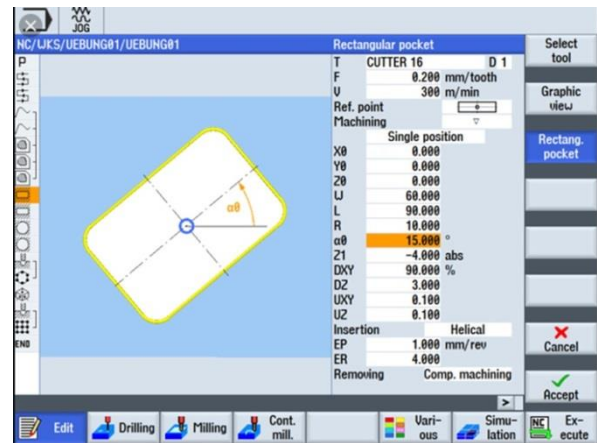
JOG

NC/WKS/UEBUNG01/UEBUNG01

P

END

α0

Rectangular pocket

| | | |
|---|---|---|
| T | CUTTER 16 | D 1 |
| F | 0.200 mm/tooth | |
| V | 300 m/min | |
| Ref. point | | |
| Machining | ▽ | |
| | Single position | |
| X0 | 0.000 | |
| Y0 | 0.000 | |
| Z0 | 0.000 | |
| W | 60.000 | |
| L | 90.000 | |
| R | 10.000 | |
| α0 | 15.000 ° | |
| Z1 | -4.000 abs | |
| DXY | 90.000 % | |
| DZ | 3.000 | |
| UXY | 0.100 | |
| UZ | 0.100 | |
| Insertion | Helical | |
| EP | 1.000 mm/rev | |
| ER | 4.000 | |
| Removing | Comp. machining | |

Select tool

Graphic view

Rectang. pocket

Cancel

Accept

Edit

Drilling

Milling

Cont. mill.

Vari- ous

Simu- lation

NC

Ex- ecute